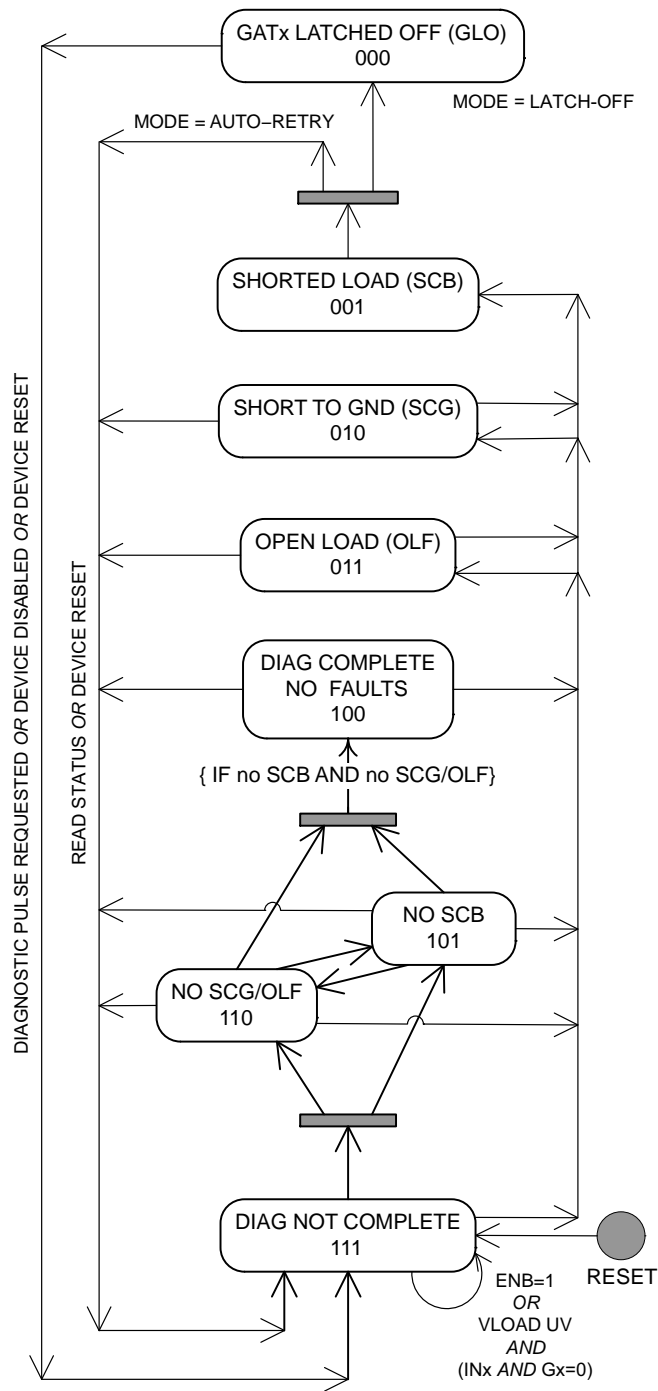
GATx LATCHED OFF (GLO)
000

MODE = LATCH-OFF

MODE = AUTO–RETRY

SHORTED LOAD (SCB)
001

SHORT TO GND (SCG)
010

OPEN LOAD (OLF)
011

DIAG COMPLETE
NO FAULTS
100

{ IF no SCB AND no SCG/OLF}

NO SCB
101

NO SCG/OLF
110

DIAG NOT COMPLETE
111

RESET

ENB=1
OR
VLOAD UV
AND
(INx AND Gx=0)

DIAGNOSTIC PULSE REQUESTED OR DEVICE DISABLED OR DEVICE RESET

READ STATUS OR DEVICE RESET